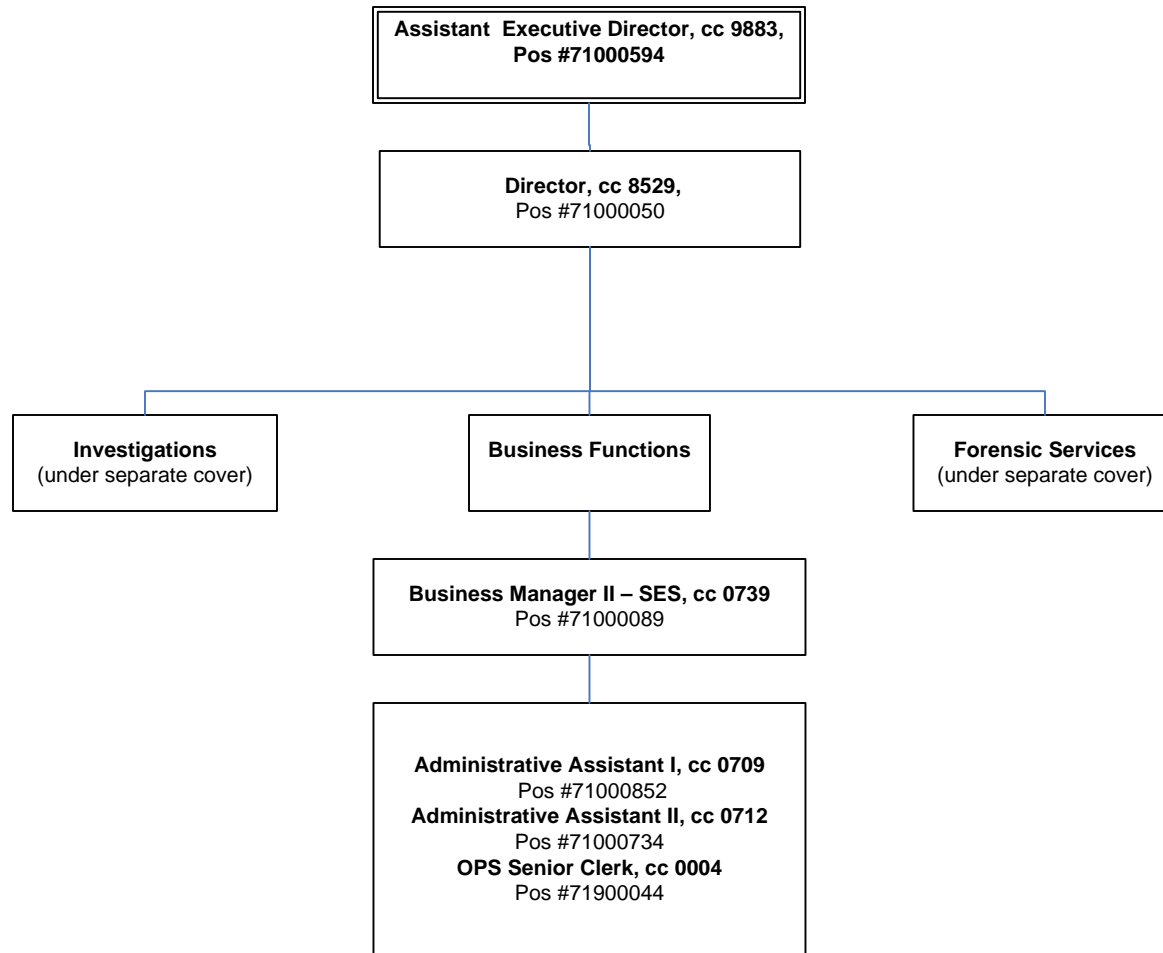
Assistant Executive Director, cc 9883, Pos #71000594

Director, cc 8529,
Pos #71000050

Investigations
(under separate cover)

Business Functions

Forensic Services
(under separate cover)

Business Manager II – SES, cc 0739
Pos #71000089

Administrative Assistant I, cc 0709
Pos #71000852
Administrative Assistant II, cc 0712
Pos #71000734
OPS Senior Clerk, cc 0004
Pos #71900044